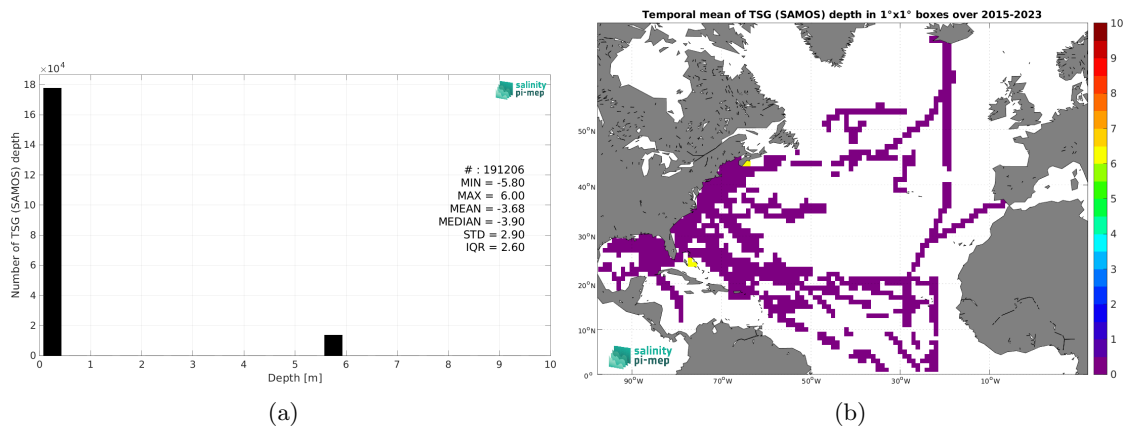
$\times 10^4$
18
16
14
12
10
8
6
4
2
0
Number of TSG (SAMOS) depth
salinity pi-mep
# : 191206
MIN = -5.80
MAX = 6.00
MEAN = -3.68
MEDIAN = -3.90
STD = 2.90
IQR = 2.60
0 1 2 3 4 5 6 7 8 9 10
Depth [m]
(a)

Temporal mean of TSG (SAMOS) depth in 1°x1° boxes over 2015-2023
50°N
40°N
30°N
20°N
10°N
0°
90°W 70°W 50°W 30°W 10°W
salinity pi-mep
10
9
8
7
6
5
4
3
2
1
0
(b)